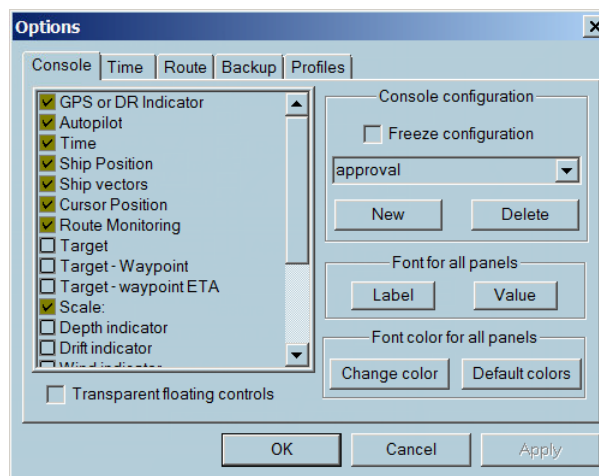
Options

Console | Time | Route | Backup | Profiles

GPS or DR Indicator
Autopilot
Time
Ship Position
Ship vectors
Cursor Position
Route Monitoring
Target
Target - Waypoint
Target - waypoint ETA
Scale:
Depth indicator
Drift indicator
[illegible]

Transparent floating controls

Console configuration
Freeze configuration
approval
New
Delete

Font for all panels
Label
Value

Font color for all panels
Change color
Default colors

OK
Cancel
Apply